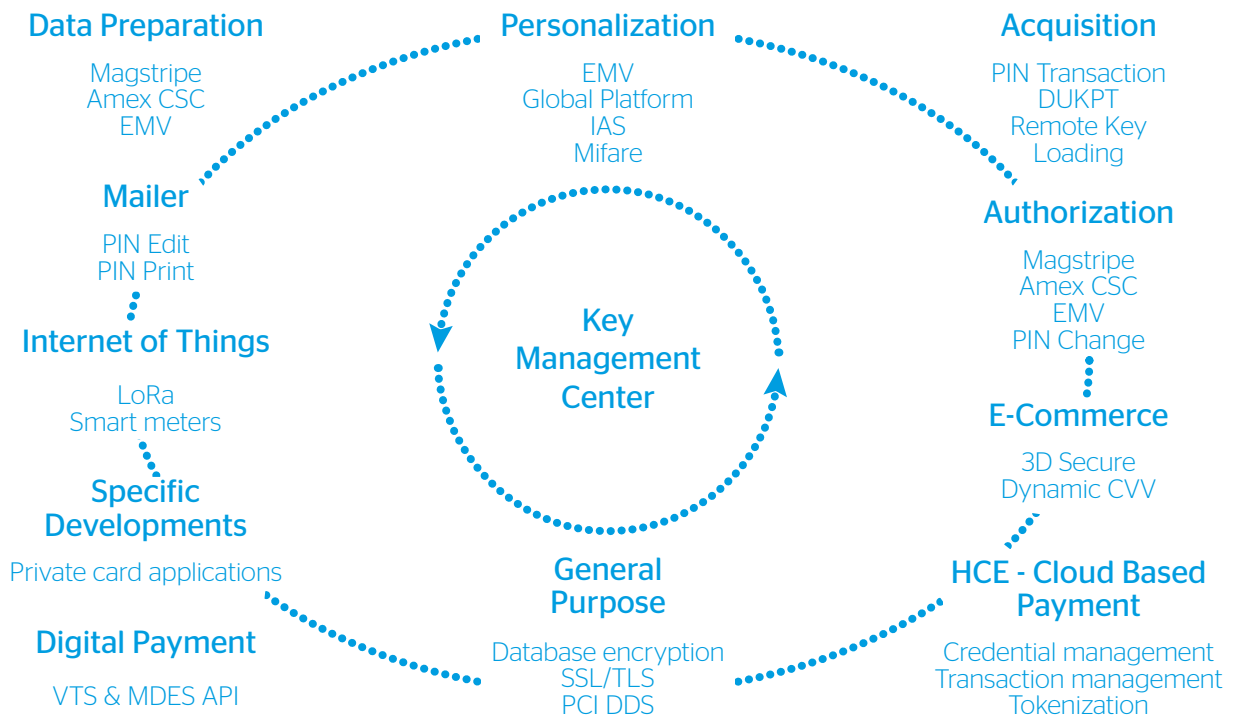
Data Preparation

Magstripe
Amex CSC
EMV

Personalization

EMV
Global Platform
IAS
Mifare

Acquisition

PIN Transaction
DUKPT
Remote Key
Loading

Mailer

PIN Edit
PIN Print

Authorization

Magstripe
Amex CSC
EMV
PIN Change

Internet of Things

LoRa
Smart meters

Key
Management
Center

E-Commerce

3D Secure
Dynamic CVV

Specific
Developments

Private card applications

General
Purpose

HCE - Cloud Based
Payment

Digital Payment

VTS & MDES API

Database encryption
SSL/TLS
PCI DDS

Credential management
Transaction management
Tokenization